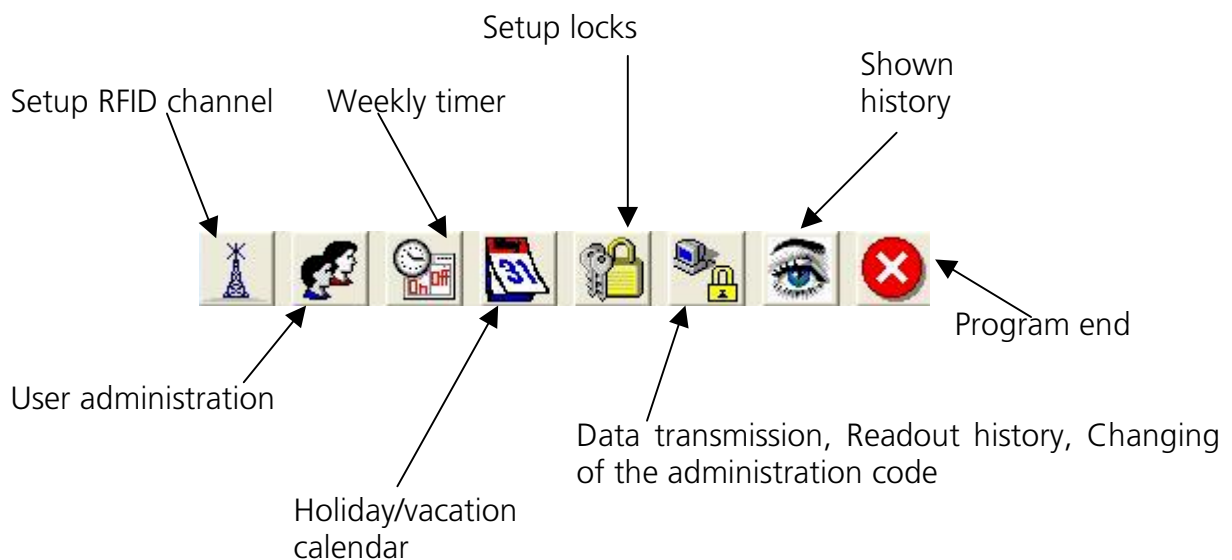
Setup locks

Shown history

Setup RFID channel

Weekly timer

On Off

31

Program end

User administration

Data transmission, Readout history, Changing of the administration code

Holiday/vacation calendar